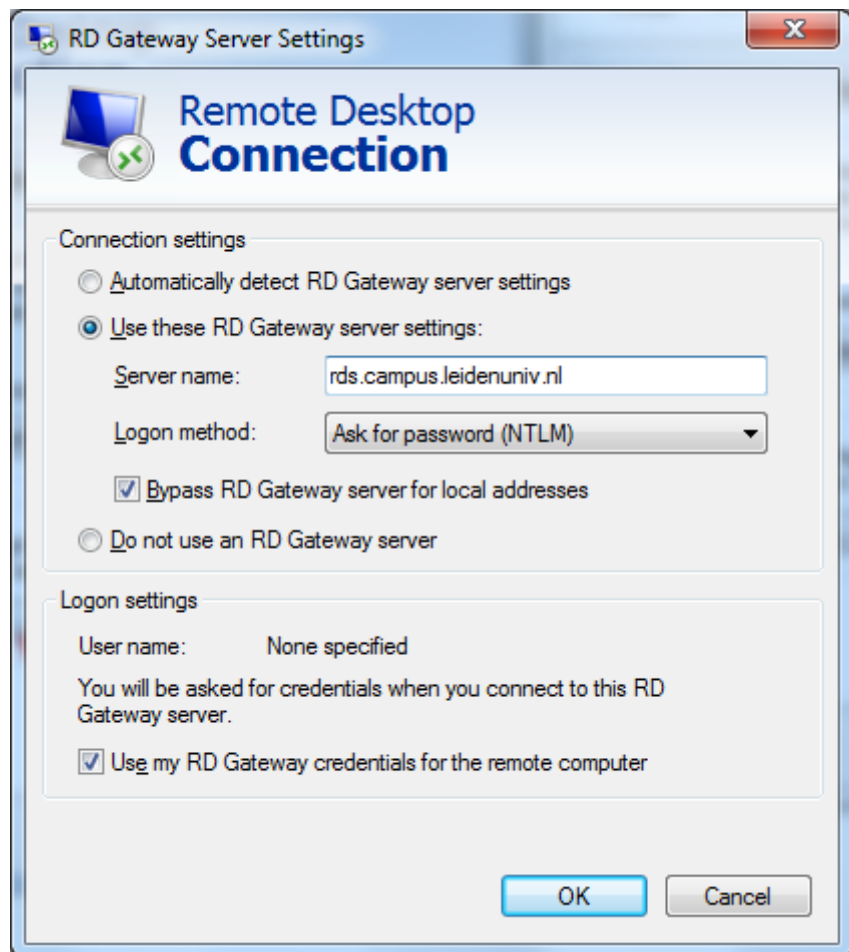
RD Gateway Server Settings

Remote Desktop
Connection

Connection settings

Automatically detect RD Gateway server settings

Use these RD Gateway server settings:

Server name: rds.campus.leidenuniv.nl

Logon method: Ask for password (NTLM)

Bypass RD Gateway server for local addresses

Do not use an RD Gateway server

Logon settings

User name: None specified

You will be asked for credentials when you connect to this RD Gateway server.

Use my RD Gateway credentials for the remote computer

OK Cancel